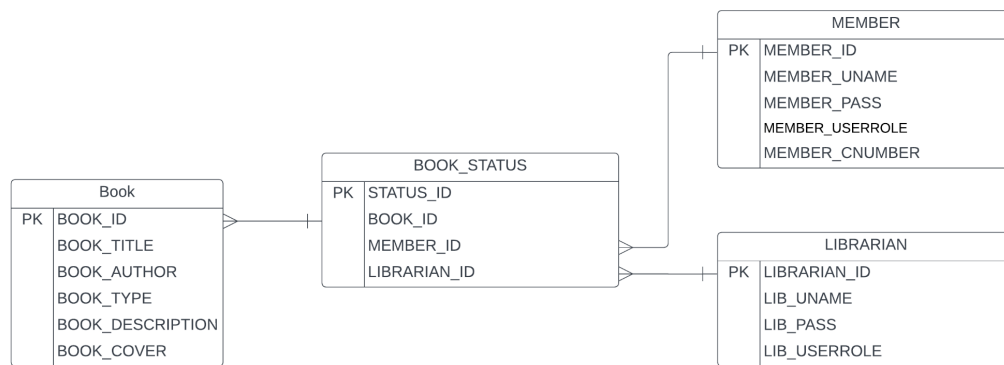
MEMBER

| PK | MEMBER_ID |
|---|---|
| | MEMBER_UNAME |
| | MEMBER_PASS |
| | MEMBER_USERROLE |
| | MEMBER_CNUMBER |

BOOK_STATUS

| PK | STATUS_ID |
|---|---|
| | BOOK_ID |
| | MEMBER_ID |
| | LIBRARIAN_ID |

Book

| PK | BOOK_ID |
|---|---|
| | BOOK_TITLE |
| | BOOK_AUTHOR |
| | BOOK_TYPE |
| | BOOK_DESCRIPTION |
| | BOOK_COVER |

LIBRARIAN

| PK | LIBRARIAN_ID |
|---|---|
| | LIB_UNAME |
| | LIB_PASS |
| | LIB_USERROLE |